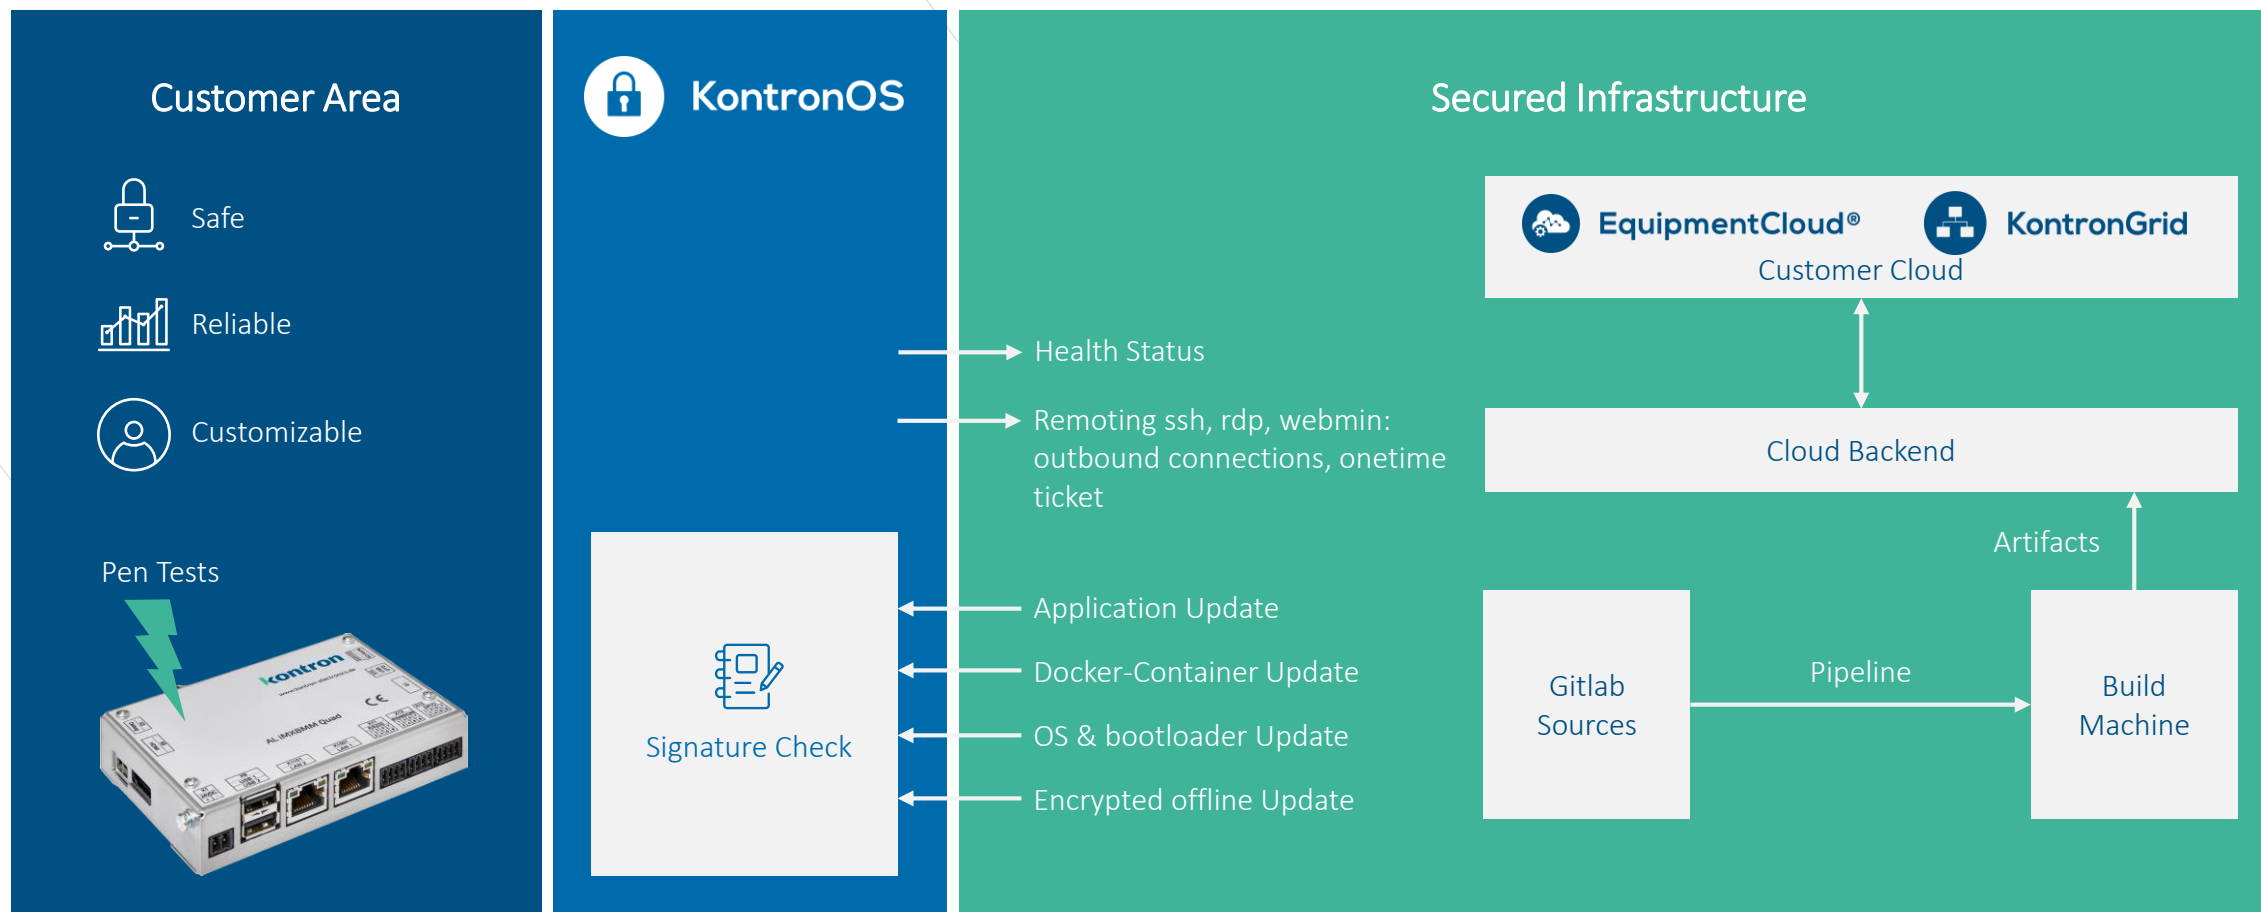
Customer Area

Safe

Reliable

Customizable

Pen Tests

kontron

AL iMX8MM Quad

CE

KontronOS

Signature Check

Secured Infrastructure

EquipmentCloud®

KontronGrid

Customer Cloud

Health Status

Remoting ssh, rdp, webmin: outbound connections, onetime ticket

Cloud Backend

Artifacts

Application Update

Docker-Container Update

OS & bootloader Update

Encrypted offline Update

Gitlab Sources

Pipeline

Build Machine